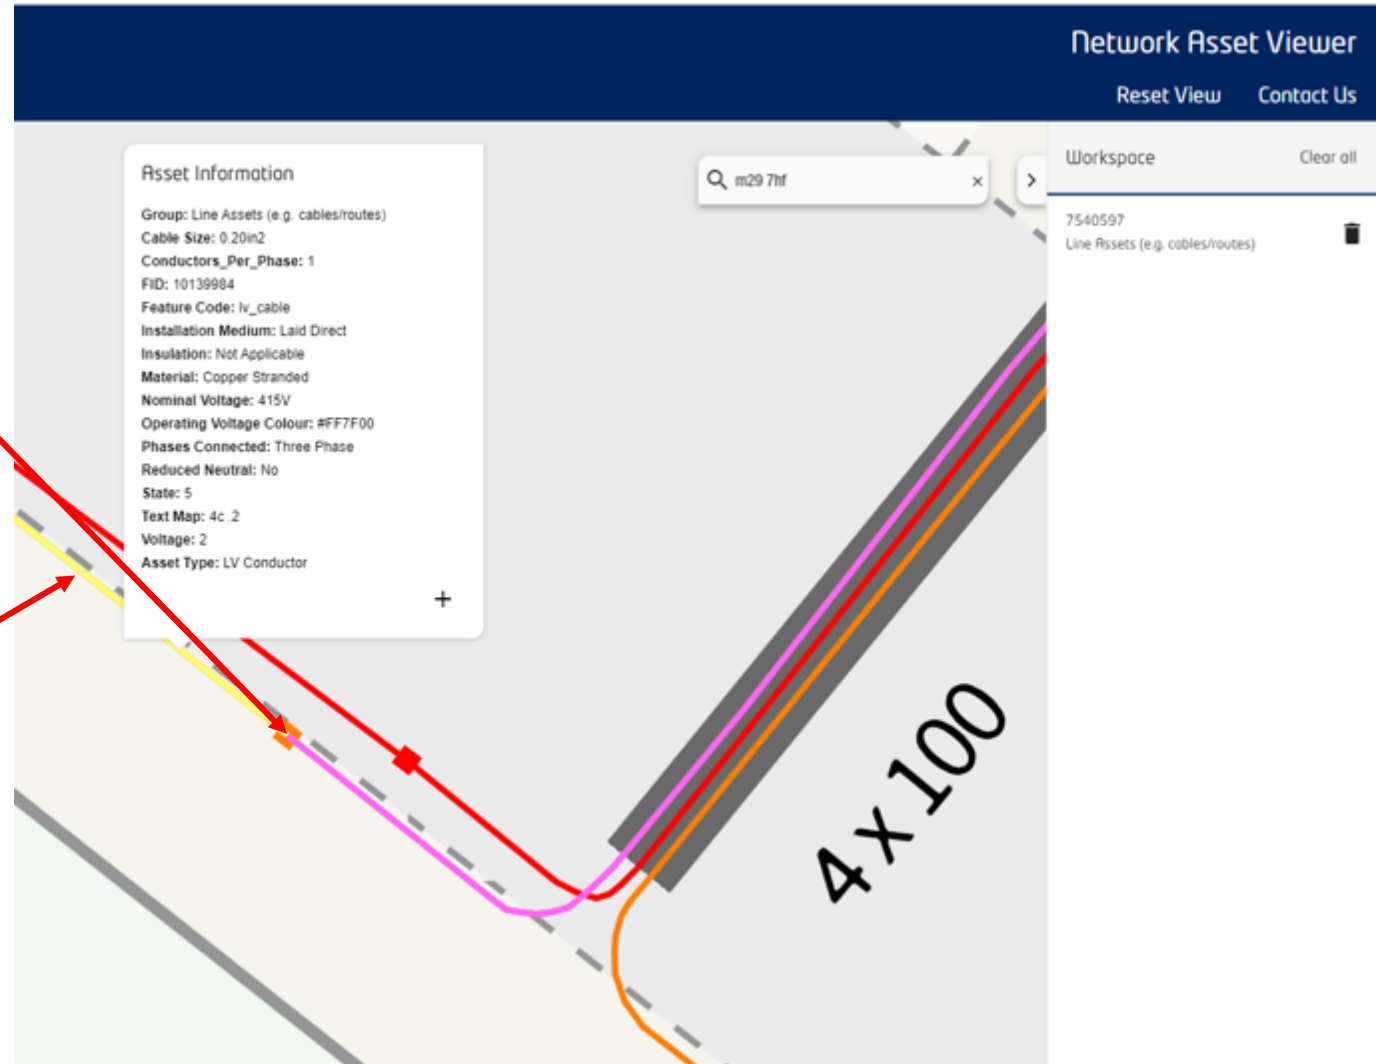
Network Asset Viewer

Reset View Contact Us

Asset Information

Group: Line Assets (e.g. cables/routes)
Cable Size: 0.20in2
Conductors_Per_Phase: 1
FID: 10139984
Feature Code: lv_cable
Installation Medium: Laid Direct
Insulation: Not Applicable
Material: Copper Stranded
Nominal Voltage: 415V
Operating Voltage Colour: #FF7F00
Phases Connected: Three Phase
Reduced Neutral: No
State: 5
Text Map: 4c .2
Voltage: 2
Asset Type: LV Conductor

+

m29 7hf ×

>

Workspace Clear all

7540597
Line Assets (e.g. cables/routes)

4 x 100